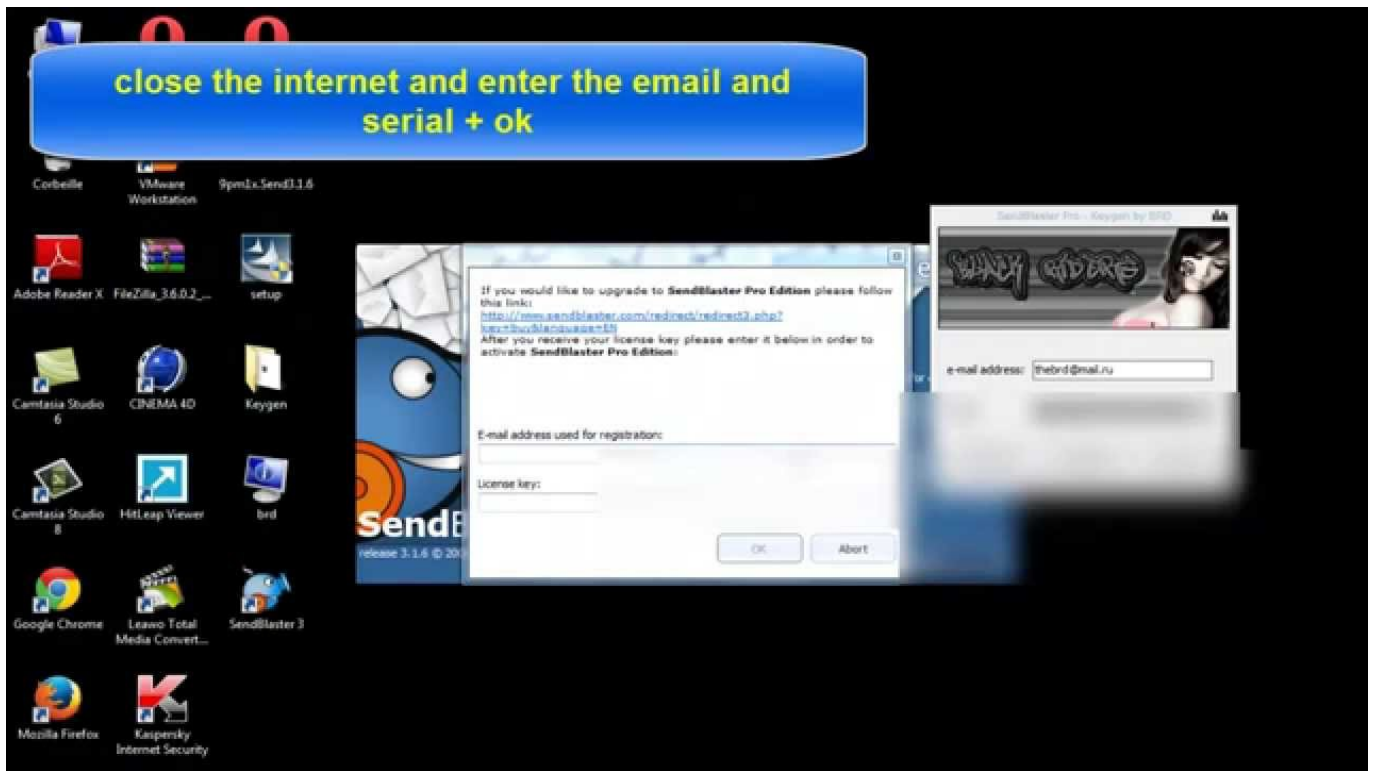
close the internet and enter the email and serial + ok

Corbeille

VMware Workstation

9pm1x.Send3.1.6

Adobe Reader X

FileZilla_3.6.0.2_...

setup

Camtasia Studio 6

CINEMA 4D

Keygen

Camtasia Studio 8

HitLeap Viewer

brd

Google Chrome

Leawo Total Media Convert...

SendBlaster 3

Mozilla Firefox

Kaspersky Internet Security

SendBlaster Pro - Keygen by BRD

e-mail address: thebrd@mail.ru

If you would like to upgrade to SendBlaster Pro Edition please follow this link:
http://www.sendblaster.com/redirect/redirect3.php?key=buyblanguage=EN
After you receive your license key please enter it below in order to activate SendBlaster Pro Edition:

E-mail address used for registration:

License key:

OK

Abort

SendB

release 3.1.6 © 20